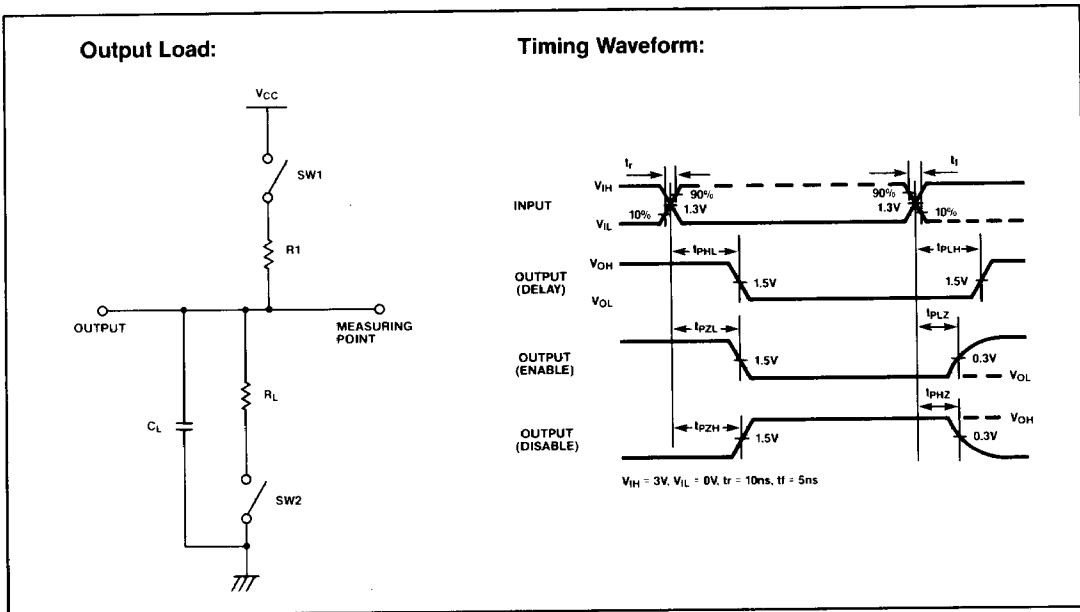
Output Load:

$V_{CC}$

SW1

R1

OUTPUT

MEASURING POINT

$R_L$

$C_L$

SW2

Timing Waveform:

$t_r$

$t_f$

$V_{IH}$

90%

1.3V

90%

1.3V

INPUT

$V_{IL}$

10%

10%

$t_{PHL}$

$t_{PLH}$

OUTPUT (DELAY)

$V_{OH}$

1.5V

1.5V

$V_{OL}$

$t_{PZL}$

$t_{PLZ}$

OUTPUT (ENABLE)

1.5V

0.3V

$V_{OL}$

$t_{PHZ}$

$V_{OH}$

OUTPUT (DISABLE)

$t_{PZH}$

1.5V

0.3V

$V_{IH}$ = 3V, $V_{IL}$ = 0V, tr = 10ns, tf = 5ns